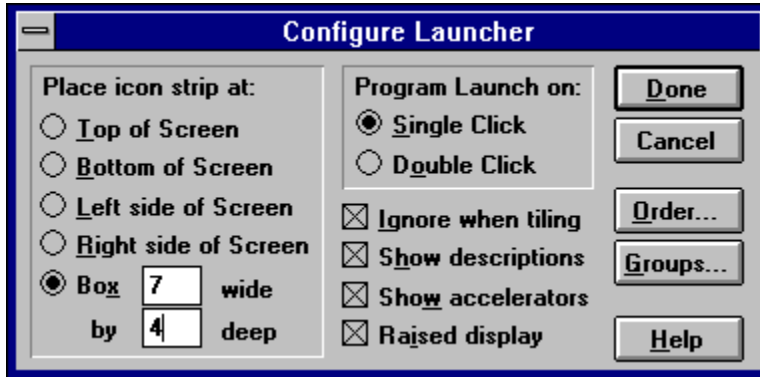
Configure Launcher

Place icon strip at:
Top of Screen
Bottom of Screen
Left side of Screen
Right side of Screen
Box 7 wide
by 4 deep

Program Launch on:
Single Click
Double Click

Ignore when tiling
Show descriptions
Show accelerators
Raised display

Done
Cancel
Order...
Groups...
Help